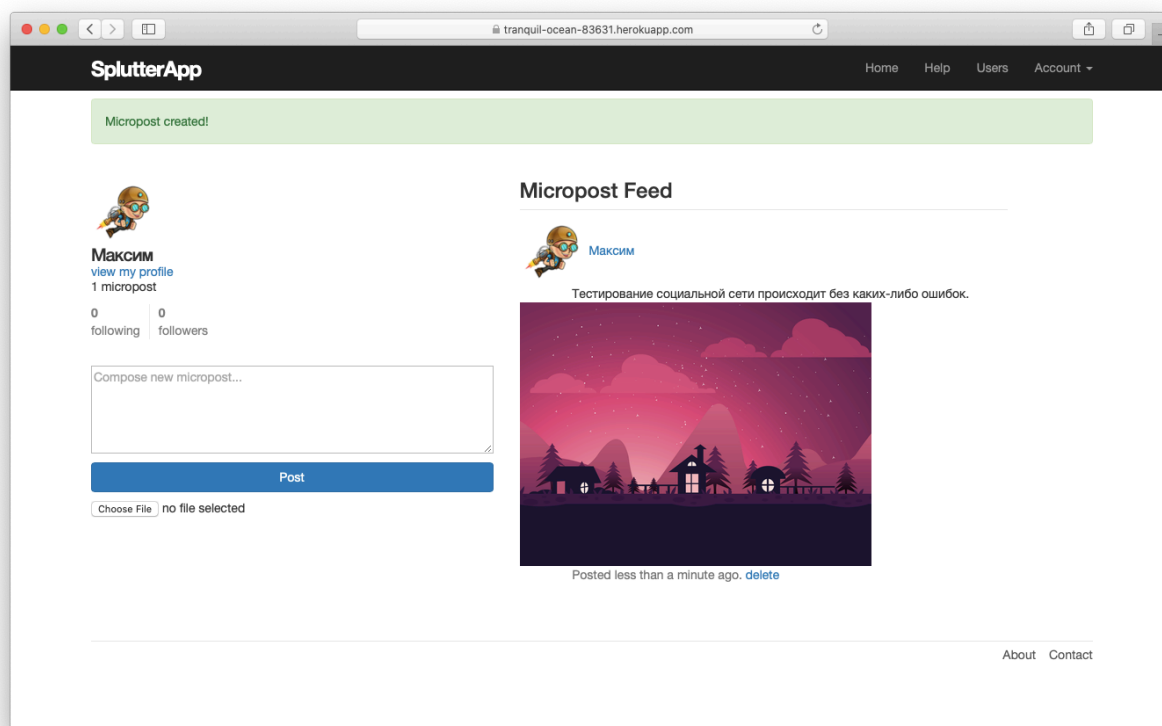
tranquil-ocean-83631.herokuapp.com

SplutterApp

Home Help Users Account

Micropost created!

Максим
view my profile
1 micropost

0
following

0
followers

Compose new micropost...

Post

Choose File no file selected

Micropost Feed

Максим

Тестирование социальной сети происходит без каких-либо ошибок.

Posted less than a minute ago. delete

About Contact